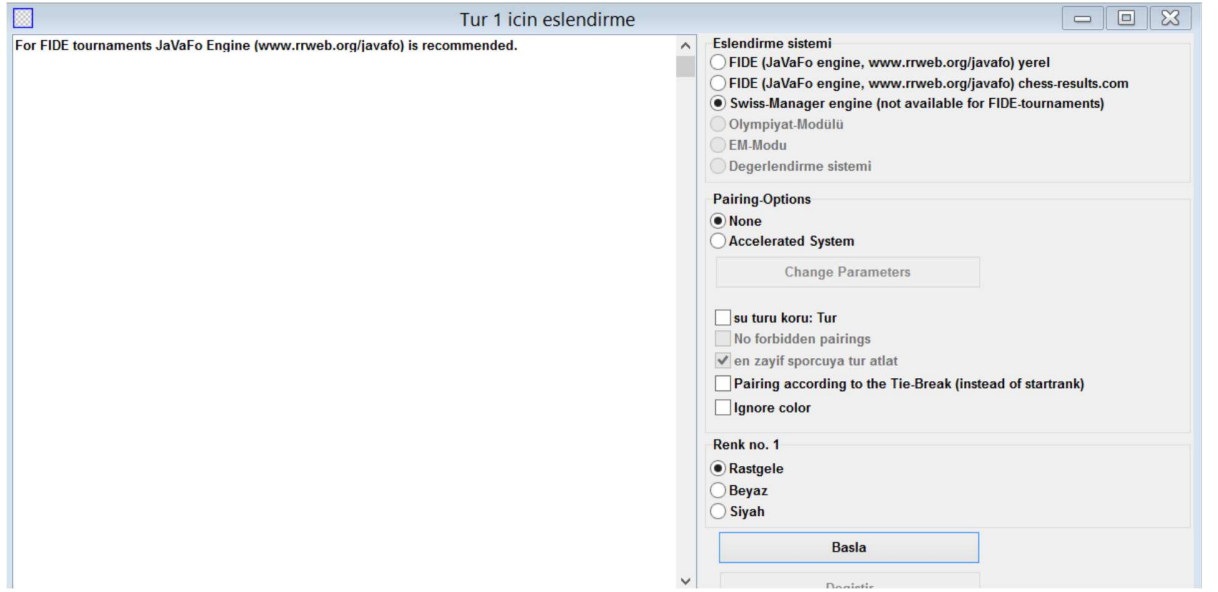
Tur 1 icin eslendirme

For FIDE tournaments JaVaFo Engine (www.rrweb.org/javafo) is recommended.

Eslendirme sistemi
FIDE (JaVaFo engine, www.rrweb.org/javafo) yerel
FIDE (JaVaFo engine, www.rrweb.org/javafo) chess-results.com
Swiss-Manager engine (not available for FIDE-tournaments)
Olympiyat-Modülü
EM-Modu
Degerlendirme sistemi

Pairing-Options
None
Accelerated System
Change Parameters

su turu koru: Tur
No forbidden pairings
en zayif sporcuya tur atlat
Pairing according to the Tie-Break (instead of startrank)
Ignore color

Renk no. 1
Rastgele
Beyaz
Siyah

Basla
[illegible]